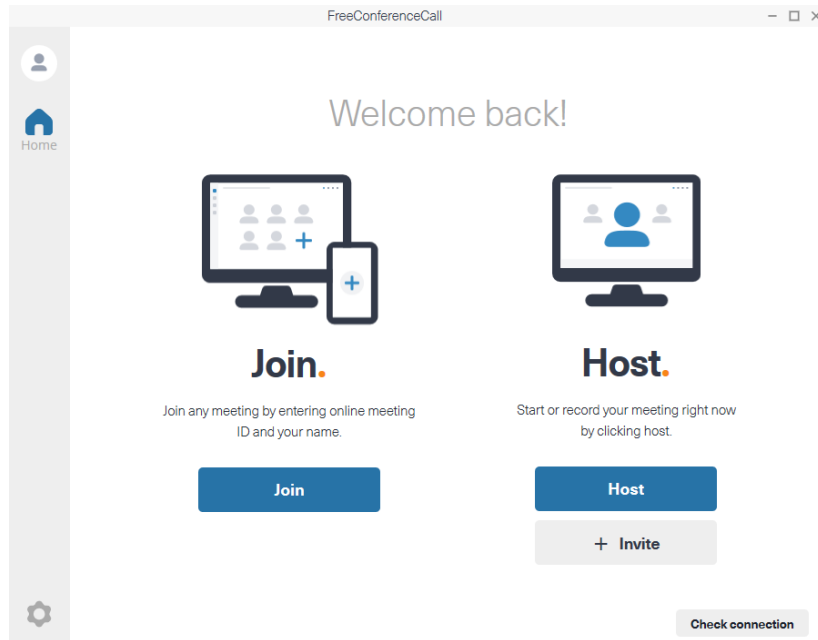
FreeConferenceCall

Home

Welcome back!

Join.

Join any meeting by entering online meeting ID and your name.

Join

Host.

Start or record your meeting right now by clicking host.

Host

+ Invite

Check connection